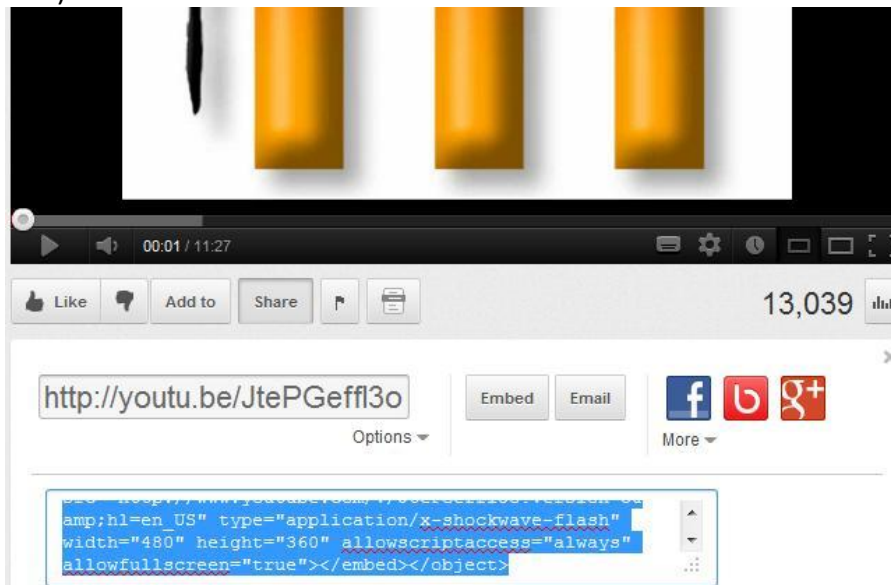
00:01 / 11:27

Like

Add to

Share

13,039

http://youtu.be/JtePGeffl3o

Options

Embed

Email

More

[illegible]
amp;hl=en_US" type="application/x-shockwave-flash" width="480" height="360" allowscriptaccess="always" allowfullscreen="true"></embed></object>